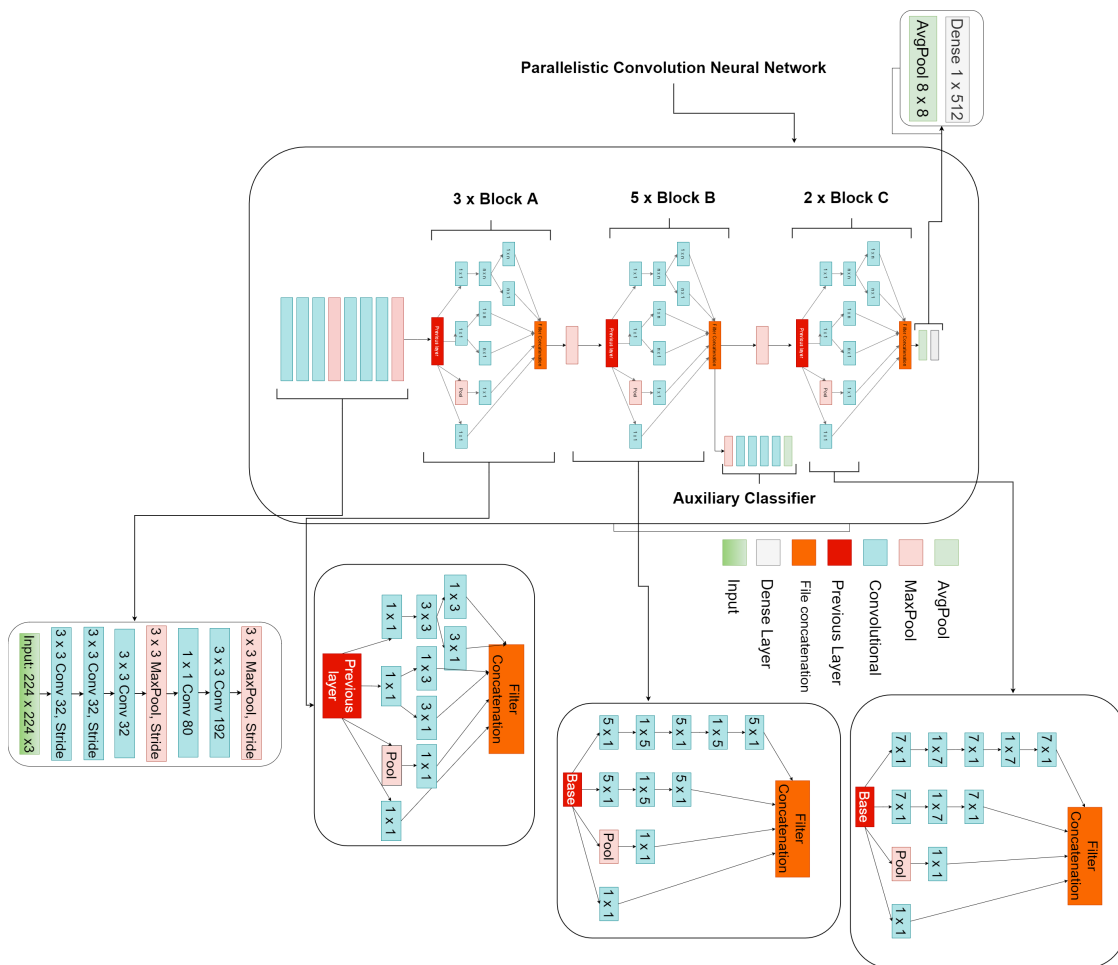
Dense 1 x 512
AvgPool 8 x 8

Parallelistic Convolution Neural Network

3 x Block A
5 x Block B
2 x Block C

Auxiliary Classifier

Input
Dense Layer
File concatenation
Previous Layer
Convolutional
MaxPool
AvgPool

Input: 224 x 224 x3
3 x 3 Conv 32, Stride
3 x 3 Conv 32, Stride
3 x 3 Conv 32
3 x 3 MaxPool, Stride
1 x 1 Conv 80
3 x 3 Conv 192
3 x 3 MaxPool, Stride

Previous layer
1 x 1
3 x 3
1 x 3
3 x 1
1 x 1
1 x 3
3 x 1
Pool
1 x 1
1 x 1
Filter Concatenation

Base
5 x 1
1 x 5
5 x 1
1 x 5
5 x 1
5 x 1
1 x 5
5 x 1
Pool
1 x 1
1 x 1
Filter Concatenation

Base
7 x 1
1 x 7
7 x 1
1 x 7
7 x 1
7 x 1
1 x 7
7 x 1
Pool
1 x 1
1 x 1
Filter Concatenation